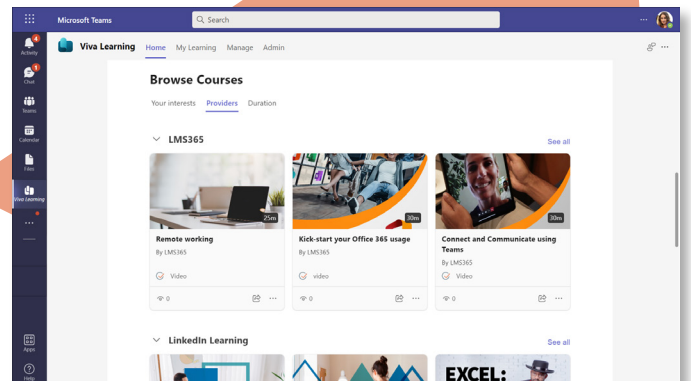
Microsoft Teams

Search

Activity 4

Chat 1

Teams

Calendar

Files

Viva Learning

...

Apps

Help

Viva Learning Home My Learning Manage Admin

Browse Courses

Your interests Providers Duration

LMS365

See all

25m

Remote working

By LMS365

Video

0

30m

Kick-start your Office 365 usage

By LMS365

video

0

30m

Connect and Communicate using Teams

By LMS365

Video

0

LinkedIn Learning

See all

EXCEL: